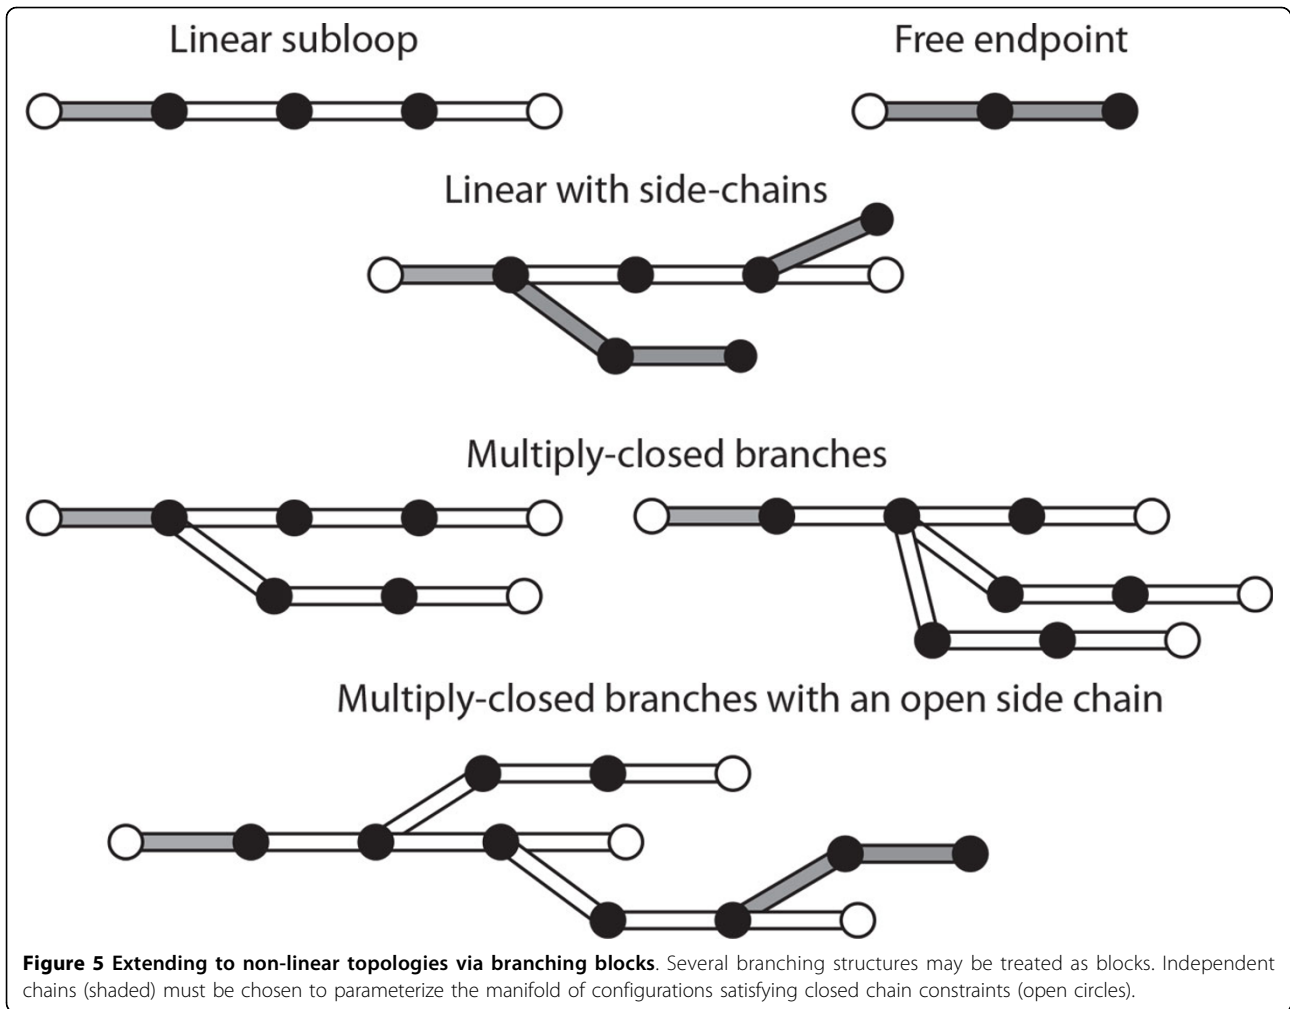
Linear subloop

Free endpoint

Linear with side-chains

Multiply-closed branches

Multiply-closed branches with an open side chain

**Figure 5 Extending to non-linear topologies via branching blocks**. Several branching structures may be treated as blocks. Independent chains (shaded) must be chosen to parameterize the manifold of configurations satisfying closed chain constraints (open circles).